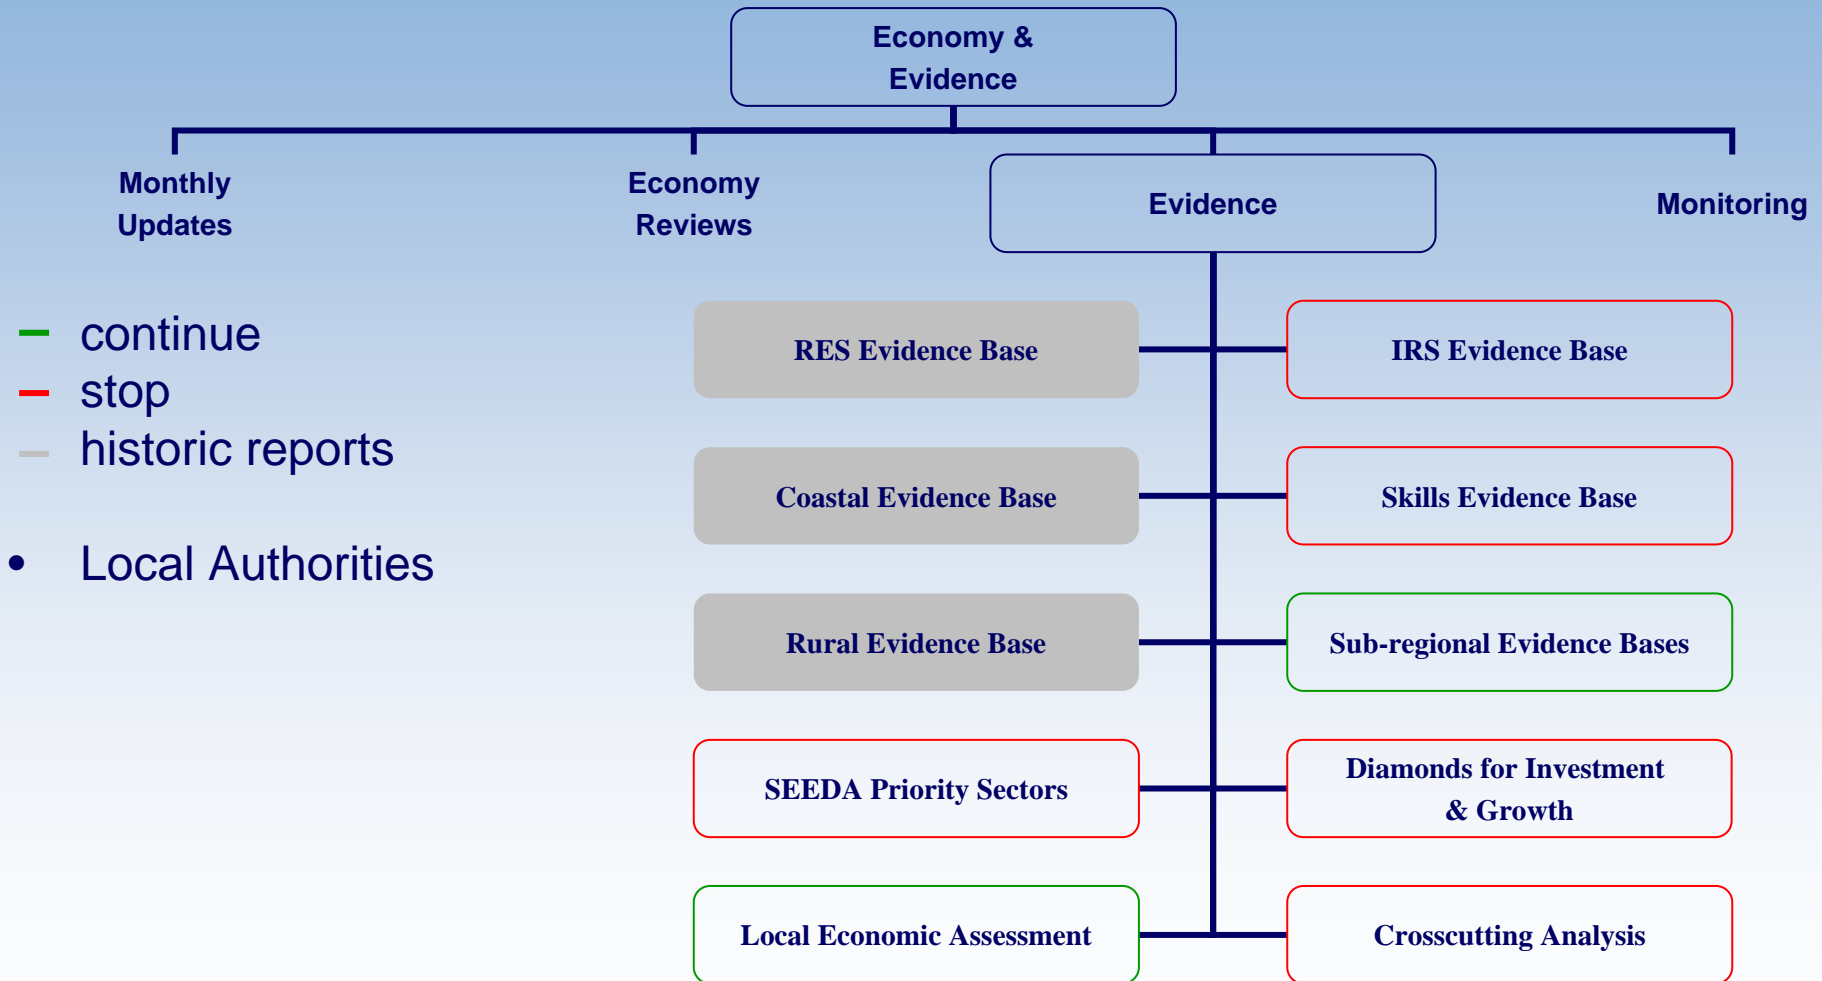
Economy & Evidence

Monthly Updates

Economy Reviews

Evidence

Monitoring

– continue
– stop
– historic reports

• Local Authorities

RES Evidence Base

IRS Evidence Base

Coastal Evidence Base

Skills Evidence Base

Rural Evidence Base

Sub-regional Evidence Bases

SEEDA Priority Sectors

Diamonds for Investment & Growth

Local Economic Assessment

Crosscutting Analysis